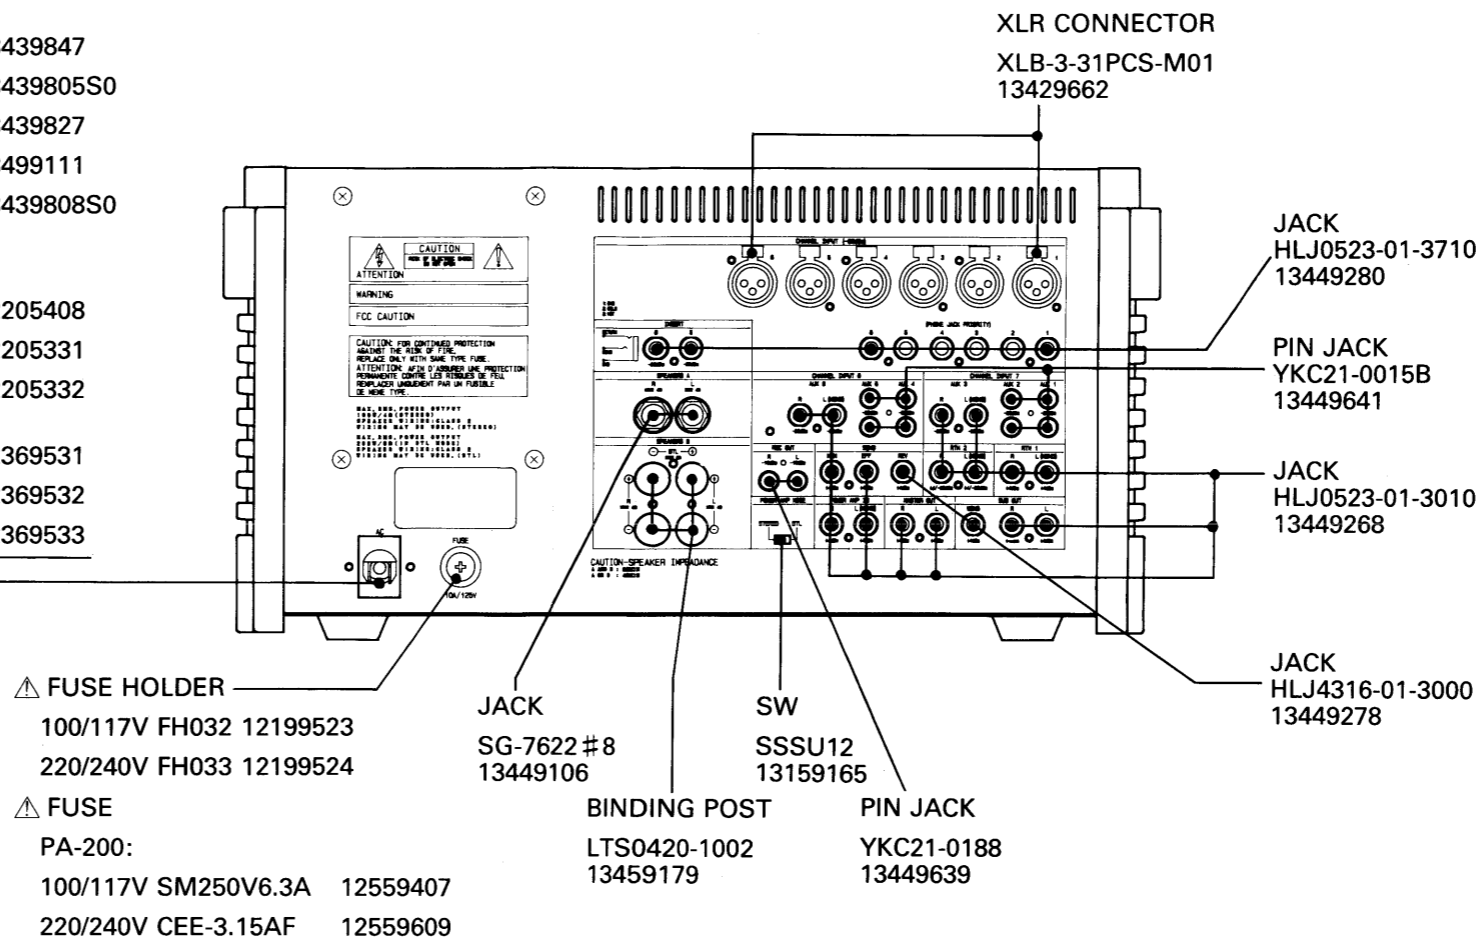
439847
439805S0
439827
499111
439808S0

205408
205331
205332

369531
369532
369533

XLR CONNECTOR
XLB-3-31PCS-M01
13429662

CAUTION
ATTENTION
WARNING
FCC CAUTION

CAUTION: FOR CONTINUED PROTECTION AGAINST THE RISK OF FIRE. REPLACE ONLY WITH SAME TYPE FUSE.
ATTENTION: AFIN D'ASSURER UNE PROTECTION PERMANENTE CONTRE LES RISQUES DE FEU REMPLACER UNIQUEMENT PAR UN FUSIBLE DE MEME TYPE.

AC
FUSE
10A/125V

CHANNEL INPUT
INSERT
PHONE JACK POLARITY
SPEAKERS A
SPEAKERS B
CHANNEL INPUT 8
CHANNEL INPUT 7
AUX 3
AUX 2
REC OUT
SEND
RTN 2
RTN 1
POWER AMP MODE
POWER AMP IN
MASTER OUT
SUB OUT
STEREO
BTL
CAUTION-SPEAKER IMPEDANCE

JACK
HLJ0523-01-3710
13449280

PIN JACK
YKC21-0015B
13449641

JACK
HLJ0523-01-3010
13449268

JACK
HLJ4316-01-3000
13449278

⚠ FUSE HOLDER
100/117V FH032 12199523
220/240V FH033 12199524
⚠ FUSE
PA-200:
100/117V SM250V6.3A 12559407
220/240V CEE-3.15AF 12559609

JACK
SG-7622♯8
13449106

BINDING POST
LTS0420-1002
13459179

SW
SSSU12
13159165

PIN JACK
YKC21-0188
13449639